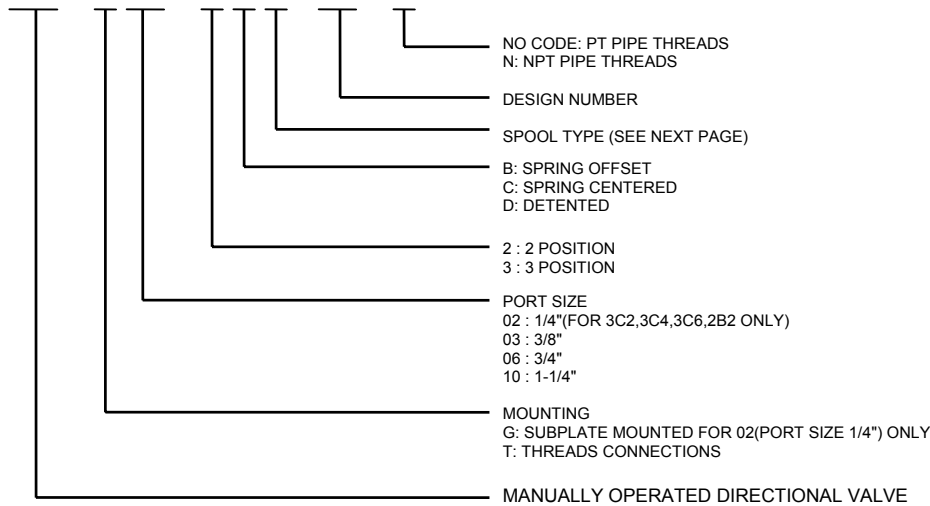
NO CODE: PT PIPE THREADS
N: NPT PIPE THREADS

DESIGN NUMBER

SPOOL TYPE (SEE NEXT PAGE)

B: SPRING OFFSET
C: SPRING CENTERED
D: DETENTED

2 : 2 POSITION
3 : 3 POSITION

PORT SIZE
02 : 1/4"(FOR 3C2,3C4,3C6,2B2 ONLY)
03 : 3/8"
06 : 3/4"
10 : 1-1/4"

MOUNTING
G: SUBPLATE MOUNTED FOR 02(PORT SIZE 1/4") ONLY
T: THREADS CONNECTIONS

MANUALLY OPERATED DIRECTIONAL VALVE